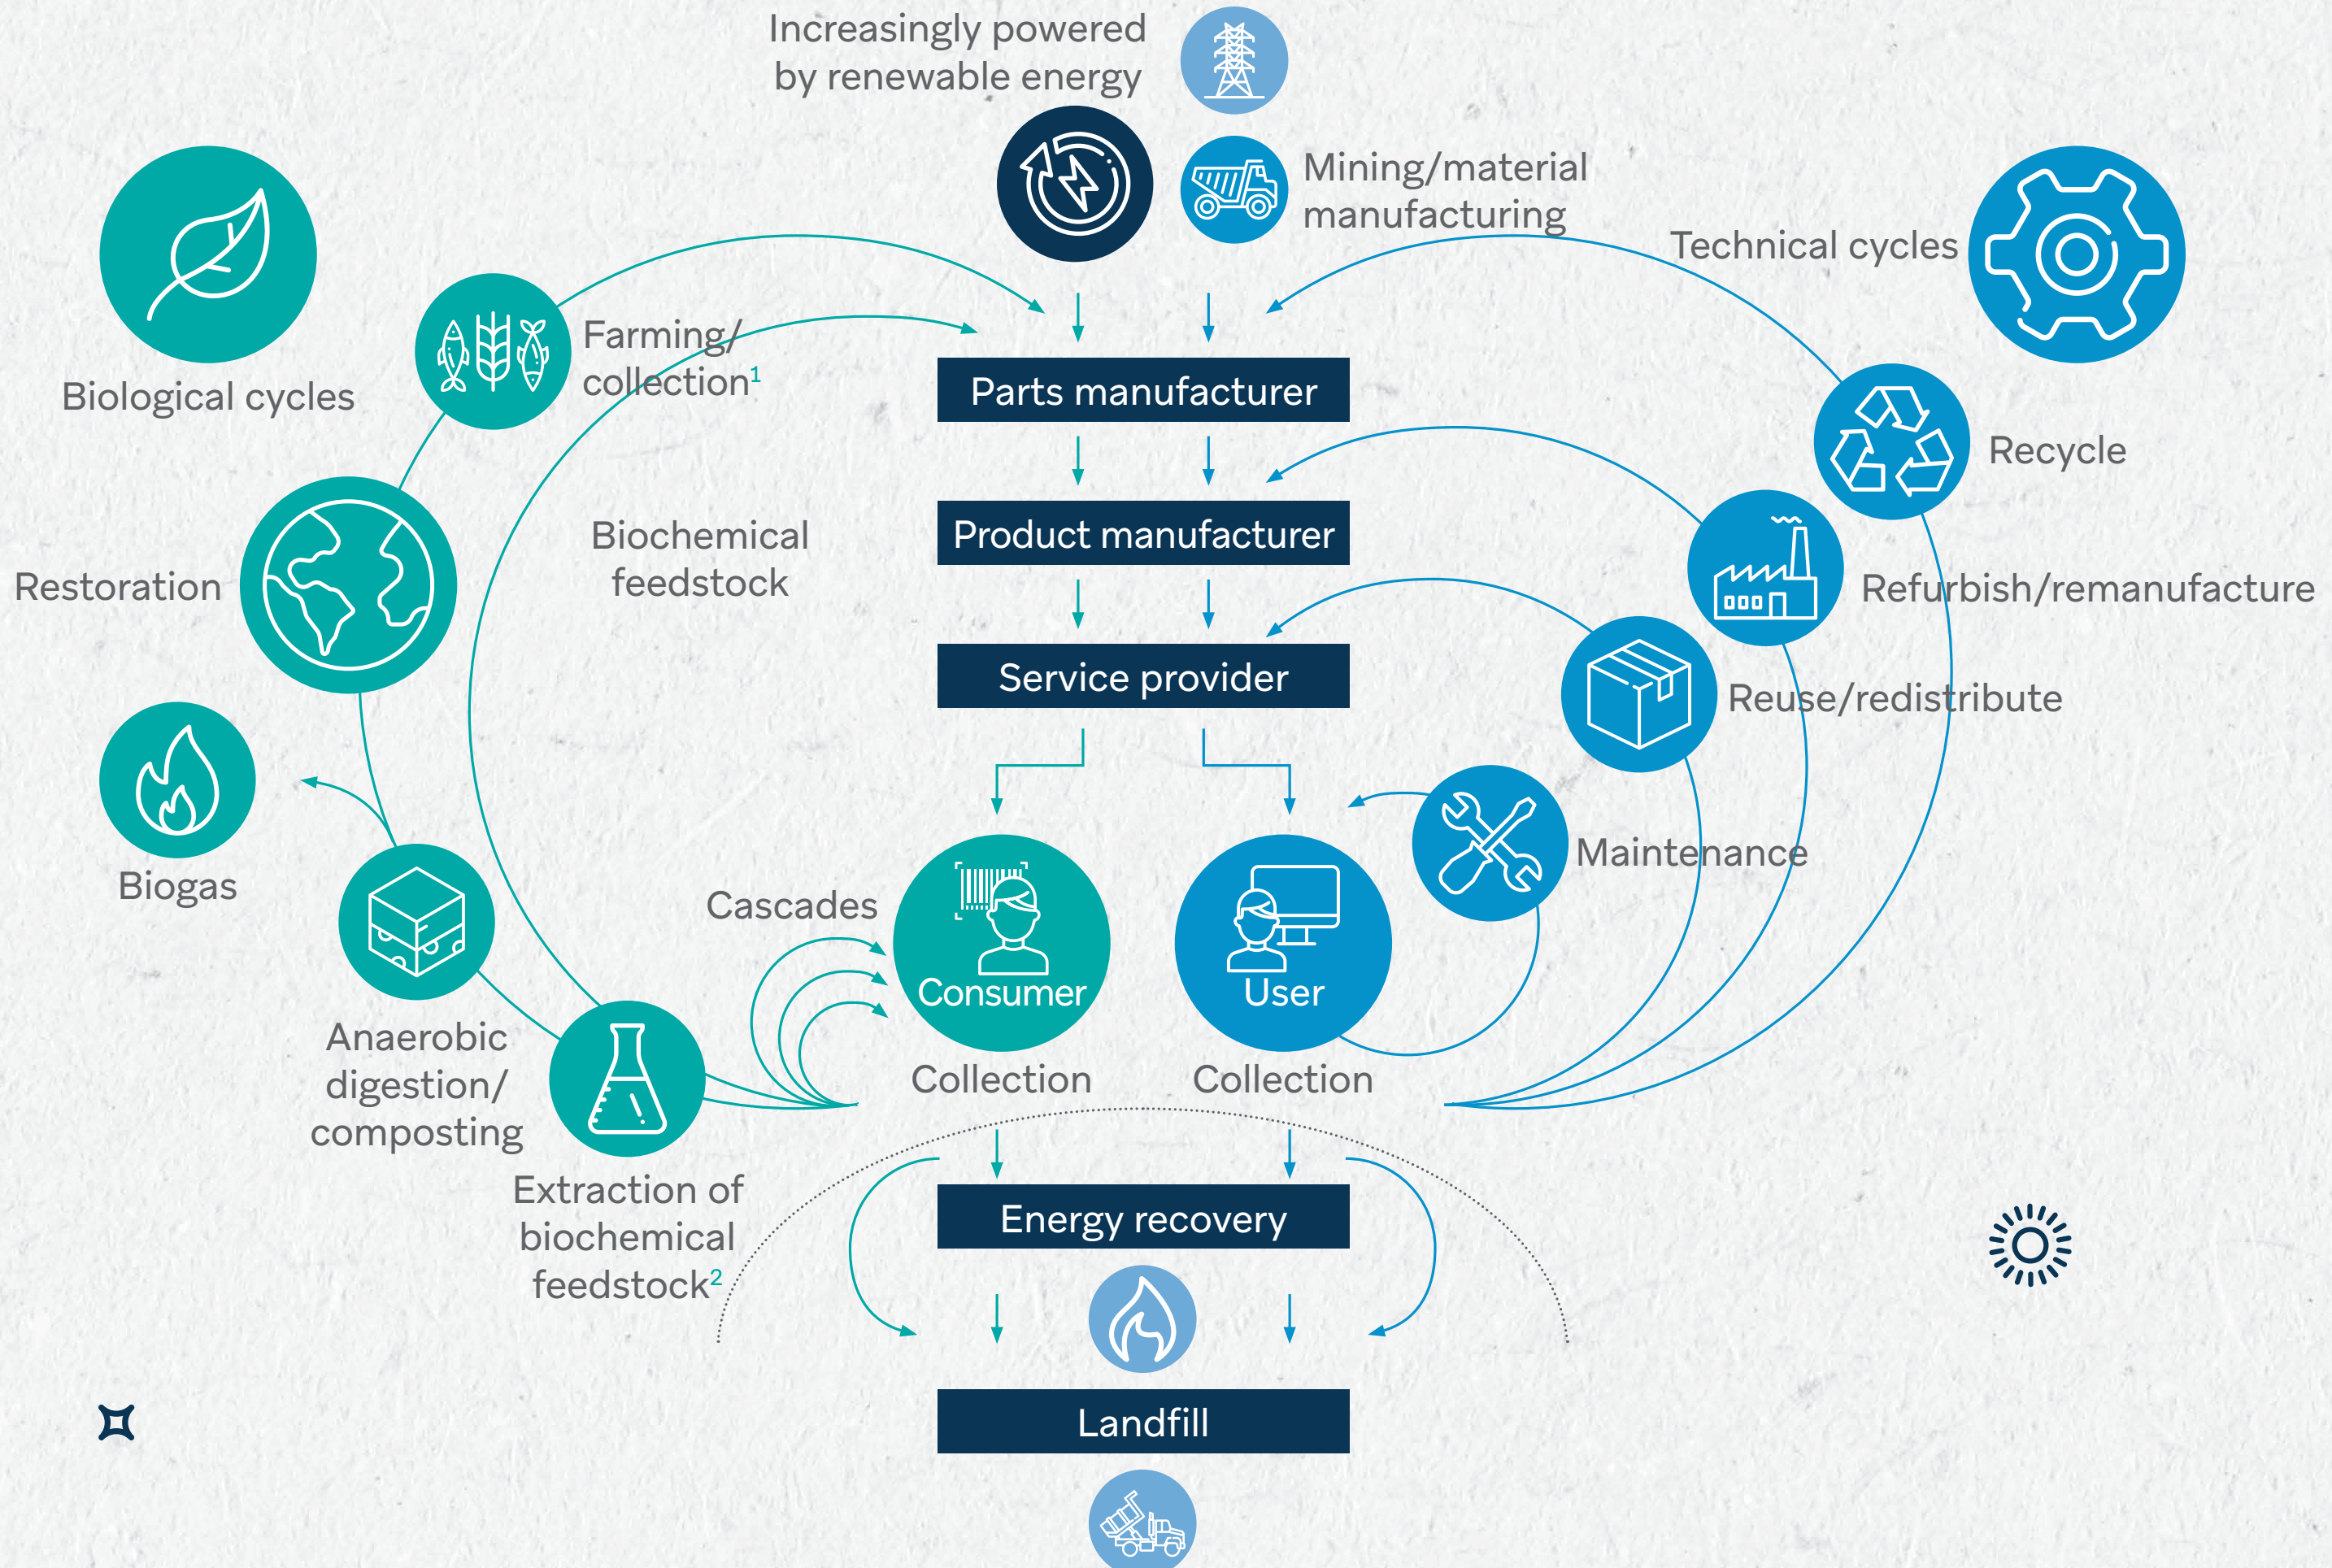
Increasingly powered by renewable energy

Mining/material manufacturing

Technical cycles

Biological cycles

Farming/ collection$^1$

Parts manufacturer

Product manufacturer

Service provider

Recycle

Refurbish/remanufacture

Reuse/redistribute

Maintenance

Restoration

Biochemical feedstock

Biogas

Cascades

Consumer

User

Anaerobic digestion/ composting

Extraction of biochemical feedstock$^2$

Collection

Collection

Energy recovery

Landfill